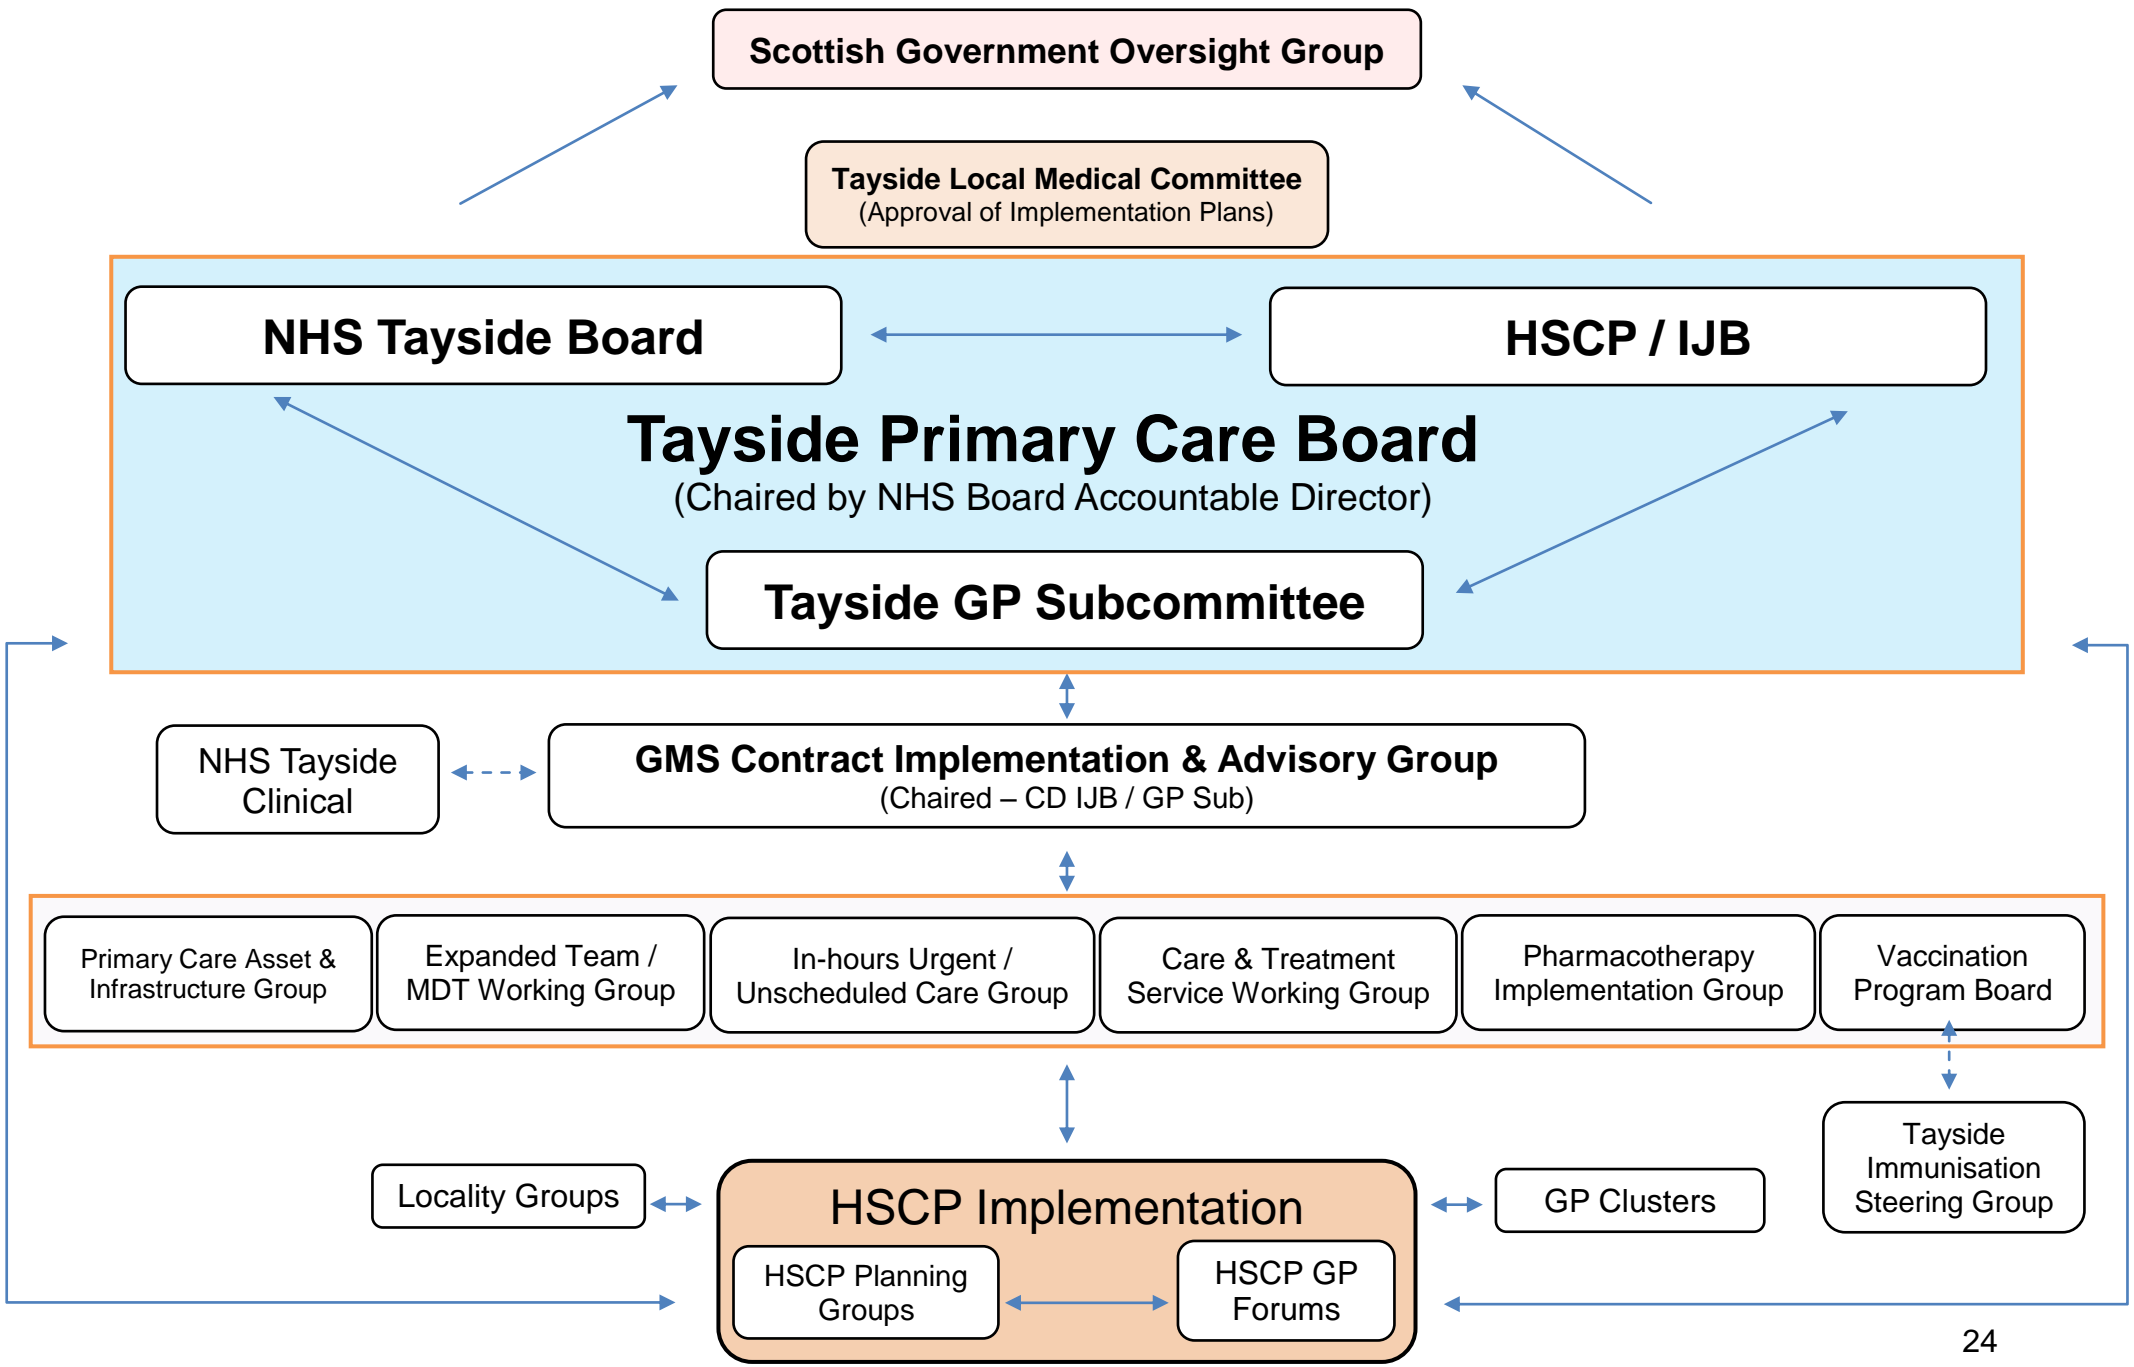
Scottish Government Oversight Group

Tayside Local Medical Committee
(Approval of Implementation Plans)

NHS Tayside Board

HSCP / IJB

Tayside Primary Care Board
(Chaired by NHS Board Accountable Director)

Tayside GP Subcommittee

NHS Tayside Clinical

GMS Contract Implementation & Advisory Group
(Chaired – CD IJB / GP Sub)

Primary Care Asset & Infrastructure Group

Expanded Team / MDT Working Group

In-hours Urgent / Unscheduled Care Group

Care & Treatment Service Working Group

Pharmacotherapy Implementation Group

Vaccination Program Board

Tayside Immunisation Steering Group

Locality Groups

HSCP Implementation

HSCP Planning Groups

HSCP GP Forums

GP Clusters

24